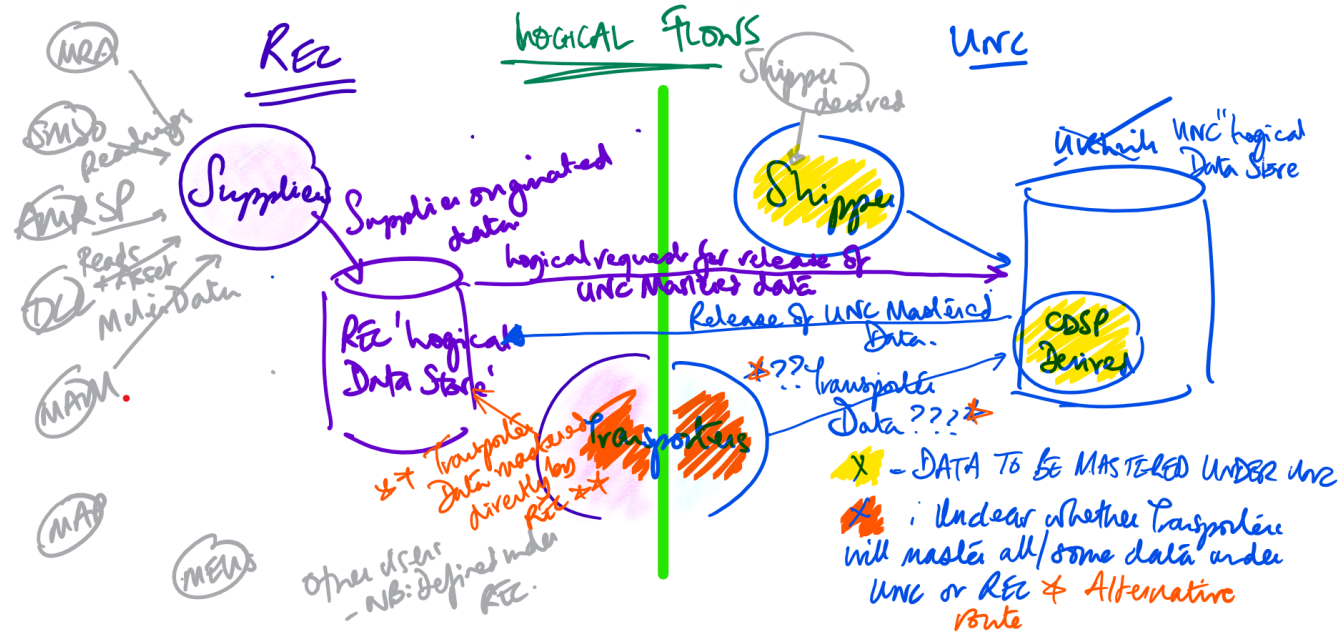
REC

LOGICAL FLOWS

UNC

MRA

SMSO

Readings

AMRSP

Reads + Asset Meter Data

DCC

MAM

MAP

MEMS

Supplier

Supplier originated data

REC 'logical' Data Store'

logical request for release of UNC Mastered data

Release of UNC Mastered Data.

Shipper derived

Shipper

~~UNC link~~ UNC 'logical' Data Store

CDSP Derived

Transporters

*??? Transporter Data ???*

** Transporter Data mastered directly by REC **

Other users - NB: defined under REC.

X - DATA TO BE MASTERED UNDER UNC

X : Unclear whether Transporter will master all/some data under UNC or REC & Alternative route